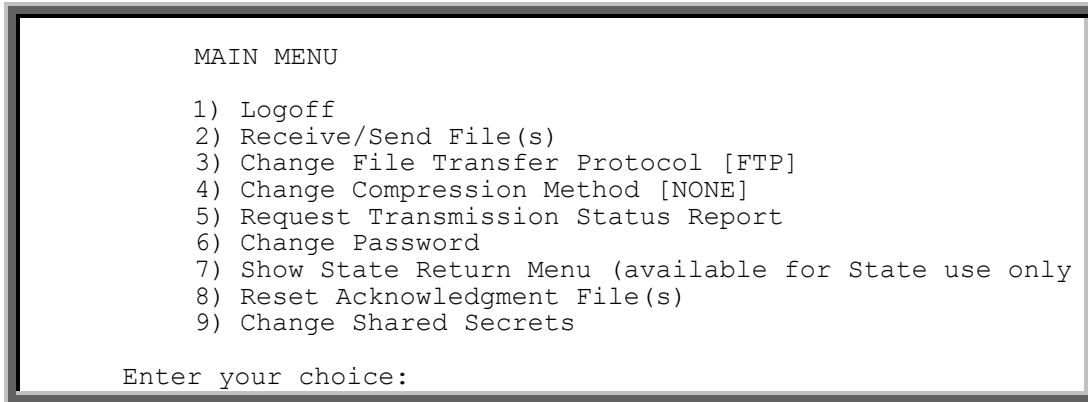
MAIN MENU

1) Logoff
2) Receive/Send File(s)
3) Change File Transfer Protocol [FTP]
4) Change Compression Method [NONE]
5) Request Transmission Status Report
6) Change Password
7) Show State Return Menu (available for State use only
8) Reset Acknowledgment File(s)
9) Change Shared Secrets

Enter your choice: